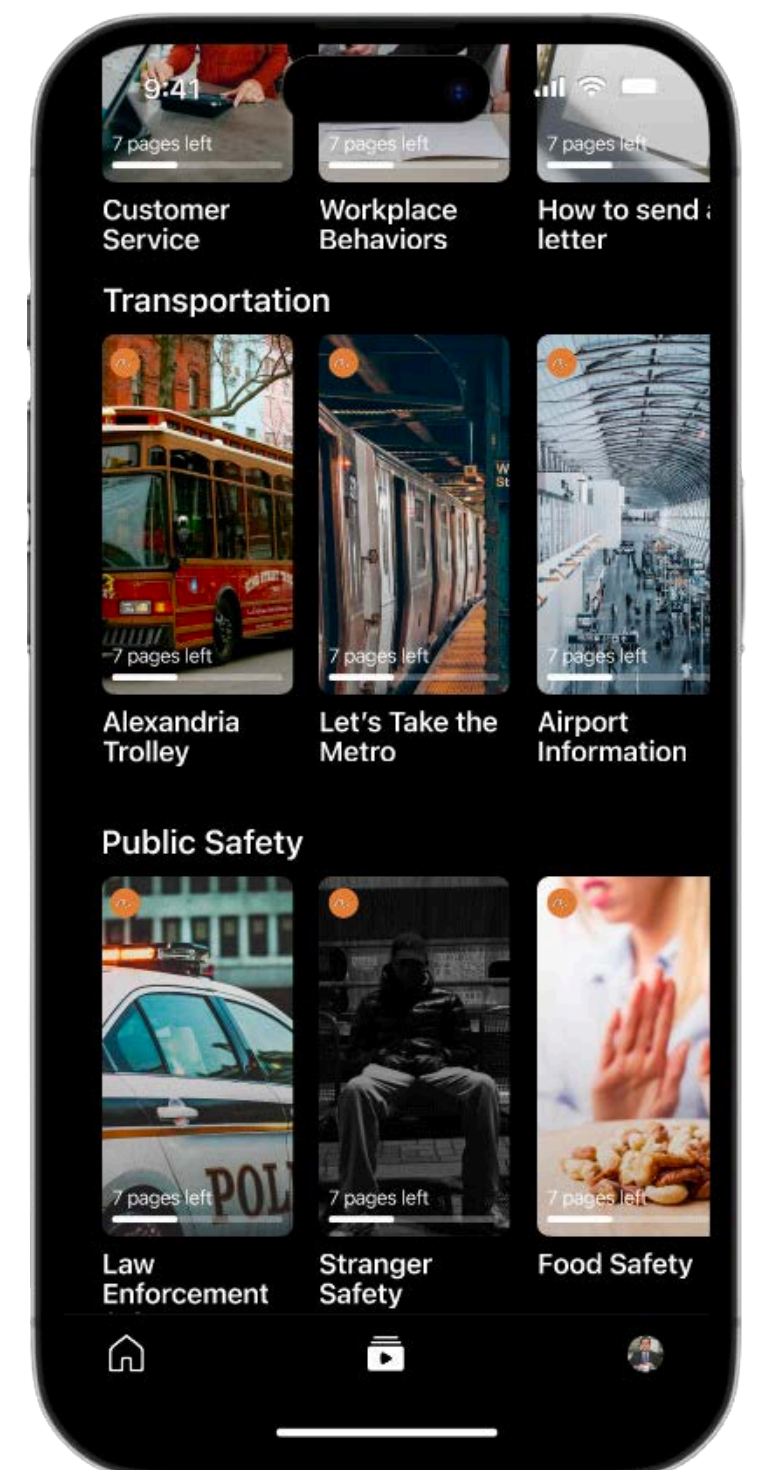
9:41

7 pages left
Customer Service

7 pages left
Workplace Behaviors

7 pages left
How to send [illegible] letter

Transportation

7 pages left
Alexandria Trolley

7 pages left
Let's Take the Metro

7 pages left
Airport Information

Public Safety

7 pages left
Law Enforcement

7 pages left
Stranger Safety

7 pages left
Food Safety